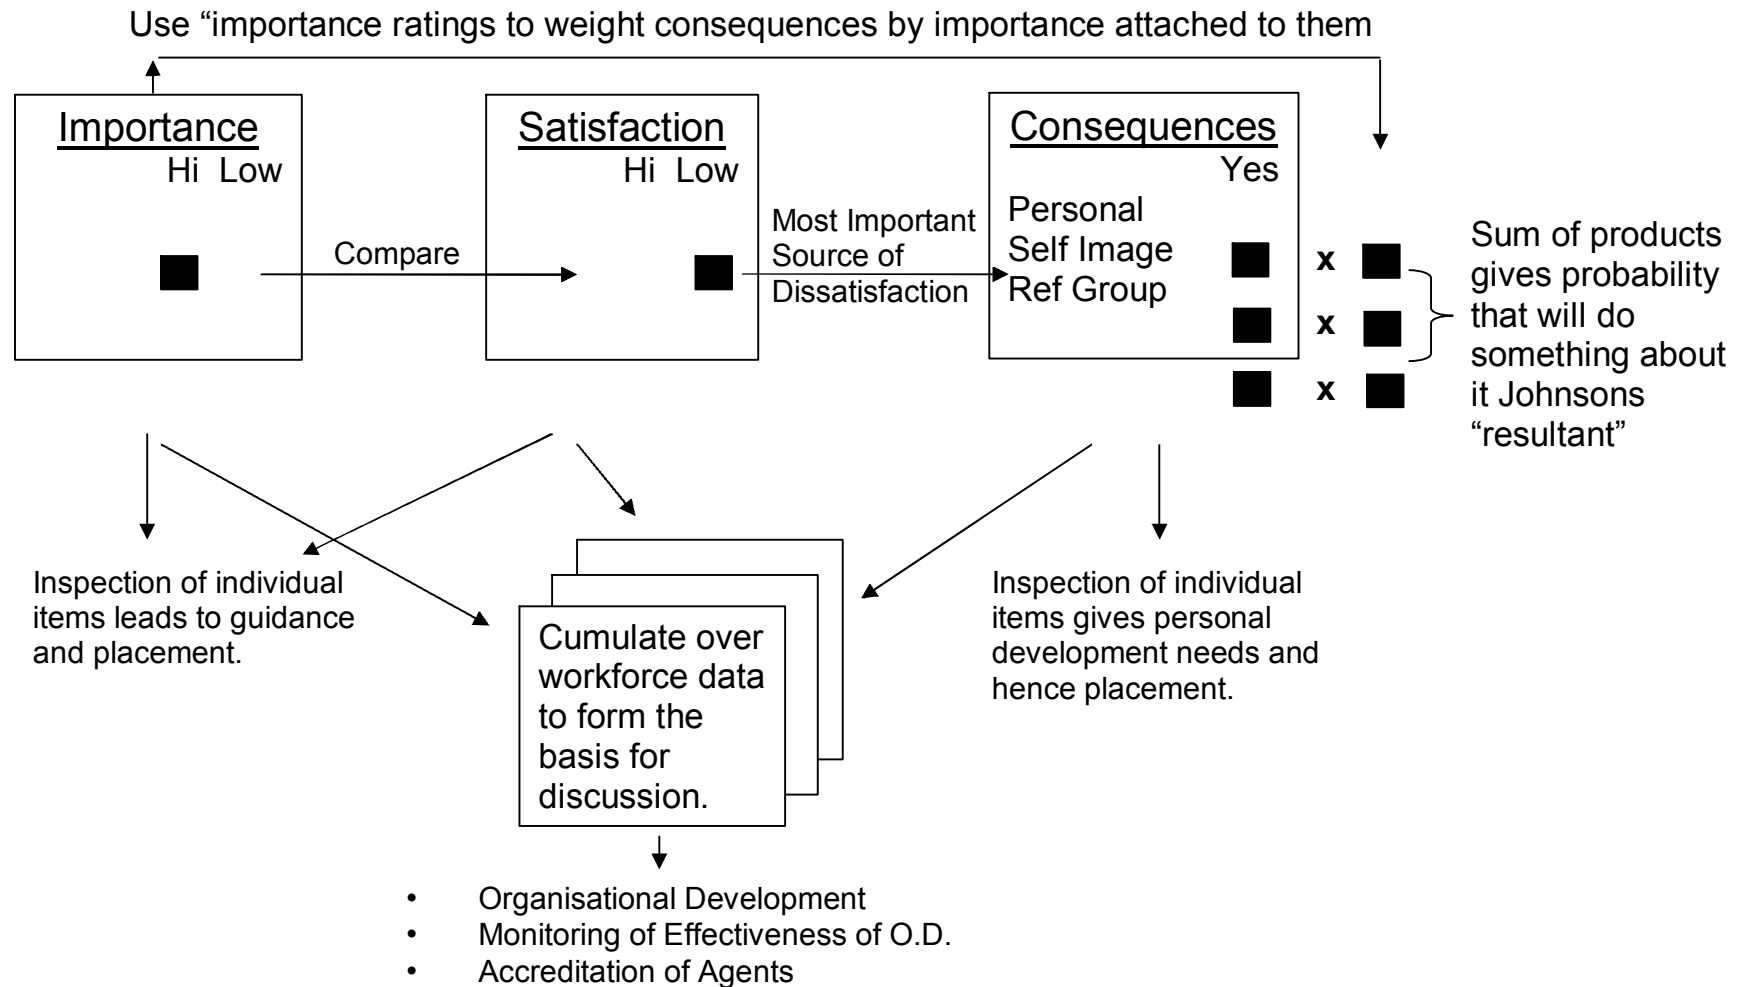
Use “importance ratings to weight consequences by importance attached to them

Importance
Hi Low

Compare

Satisfaction
Hi Low

Most Important Source of Dissatisfaction

Consequences
Yes
Personal
Self Image
Ref Group

x
x
x

Sum of products gives probability that will do something about it Johnsons “resultant”

Inspection of individual items leads to guidance and placement.

Cumulate over workforce data to form the basis for discussion.

Inspection of individual items gives personal development needs and hence placement.

• Organisational Development
• Monitoring of Effectiveness of O.D.
• Accreditation of Agents